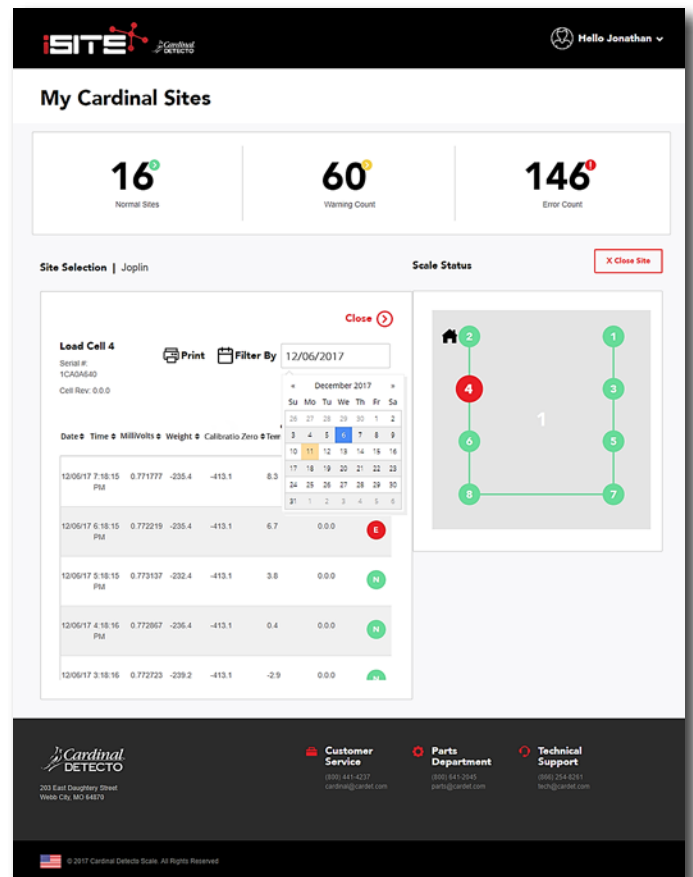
iSITE Cardinal DETECTO

Hello Jonathan

My Cardinal Sites

16 Normal Sites

60 Warning Count

146 Error Count

Site Selection | Joplin

Scale Status

X Close Site

Close

Load Cell 4
Serial #: 1CA0A640
Cell Rev: 0.0.0

Print Filter By 12/06/2017

« December 2017 »

| Su | Mo | Tu | We | Th | Fr | Sa |
|---|---|---|---|---|---|---|
| 26 | 27 | 28 | 29 | 30 | 1 | 2 |
| 3 | 4 | 5 | 6 | 7 | 8 | 9 |
| 10 | 11 | 12 | 13 | 14 | 15 | 16 |
| 17 | 18 | 19 | 20 | 21 | 22 | 23 |
| 24 | 25 | 26 | 27 | 28 | 29 | 30 |
| 31 | 1 | 2 | 3 | 4 | 5 | 6 |

| Date | Time | MilliVolts | Weight | Calibratio Zero | Tem | | |
|---|---|---|---|---|---|---|---|
| 12/06/17 | 7:18:15 PM | 0.771777 | -235.4 | -413.1 | 8.3 | | |
| 12/06/17 | 6:18:15 PM | 0.772219 | -235.4 | -413.1 | 6.7 | 0.0.0 | E |
| 12/06/17 | 5:18:15 PM | 0.773137 | -232.4 | -413.1 | 3.8 | 0.0.0 | N |
| 12/06/17 | 4:18:16 PM | 0.772867 | -236.4 | -413.1 | 0.4 | 0.0.0 | N |
| 12/06/17 | 3:18:16 | 0.772723 | -239.2 | -413.1 | -2.9 | 0.0.0 | N |

2 1 4 3 1 6 5 8 7

Cardinal DETECTO
203 East Daughtery Street
Webb City, MO 64870

Customer Service
(800) 441-4237
cardinal@cardet.com

Parts Department
(800) 641-2045
parts@cardet.com

Technical Support
(866) 254-8261
tech@cardet.com

© 2017 Cardinal Detecto Scale. All Rights Reserved